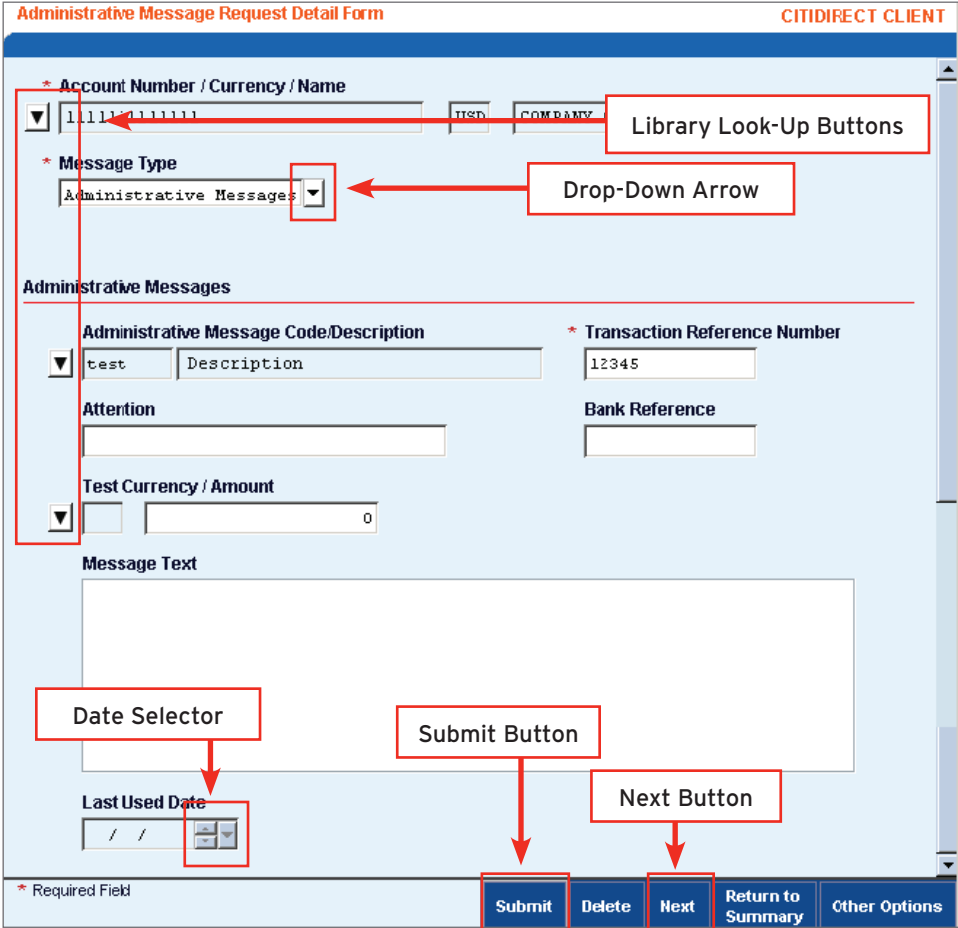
Administrative Message Request Detail Form

CITIDIRECT CLIENT

* Account Number / Currency / Name

111111111111 USD COMPANY

Library Look-Up Buttons

* Message Type

Administrative Messages

Drop-Down Arrow

Administrative Messages

Administrative Message Code/Description

test Description

* Transaction Reference Number

12345

Attention

Bank Reference

Test Currency / Amount

0

Message Text

Date Selector

Submit Button

Next Button

Last Used Date

/ /

* Required Field

Submit

Delete

Next

Return to Summary

Other Options